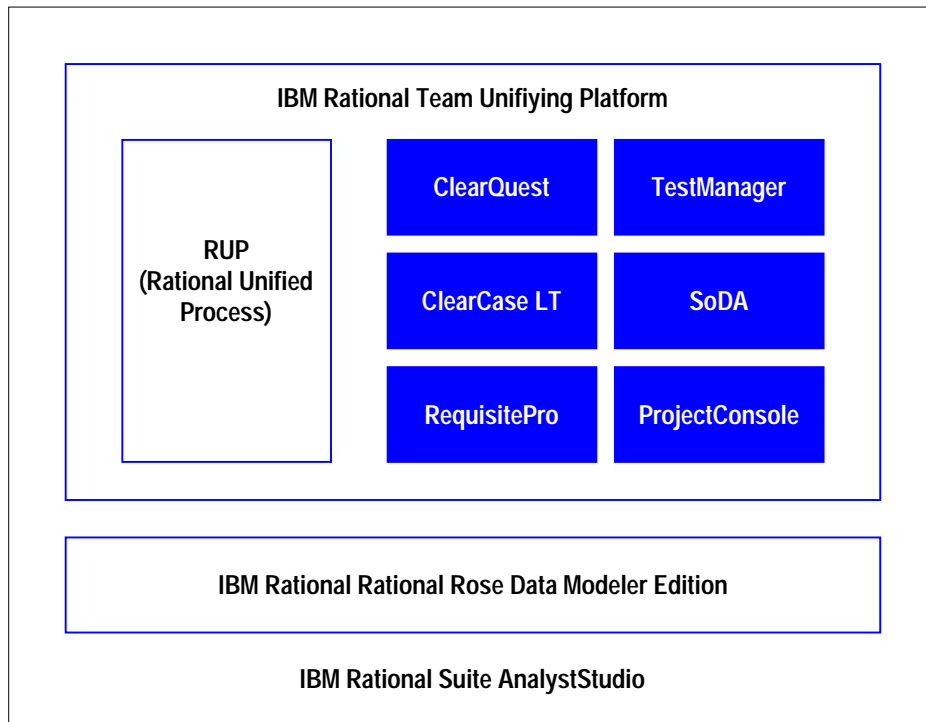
IBM Rational Team Unifiying Platform

RUP
(Rational Unified
Process)

ClearQuest

TestManager

ClearCase LT

SoDA

RequisitePro

ProjectConsole

IBM Rational Rational Rose Data Modeler Edition

IBM Rational Suite AnalystStudio